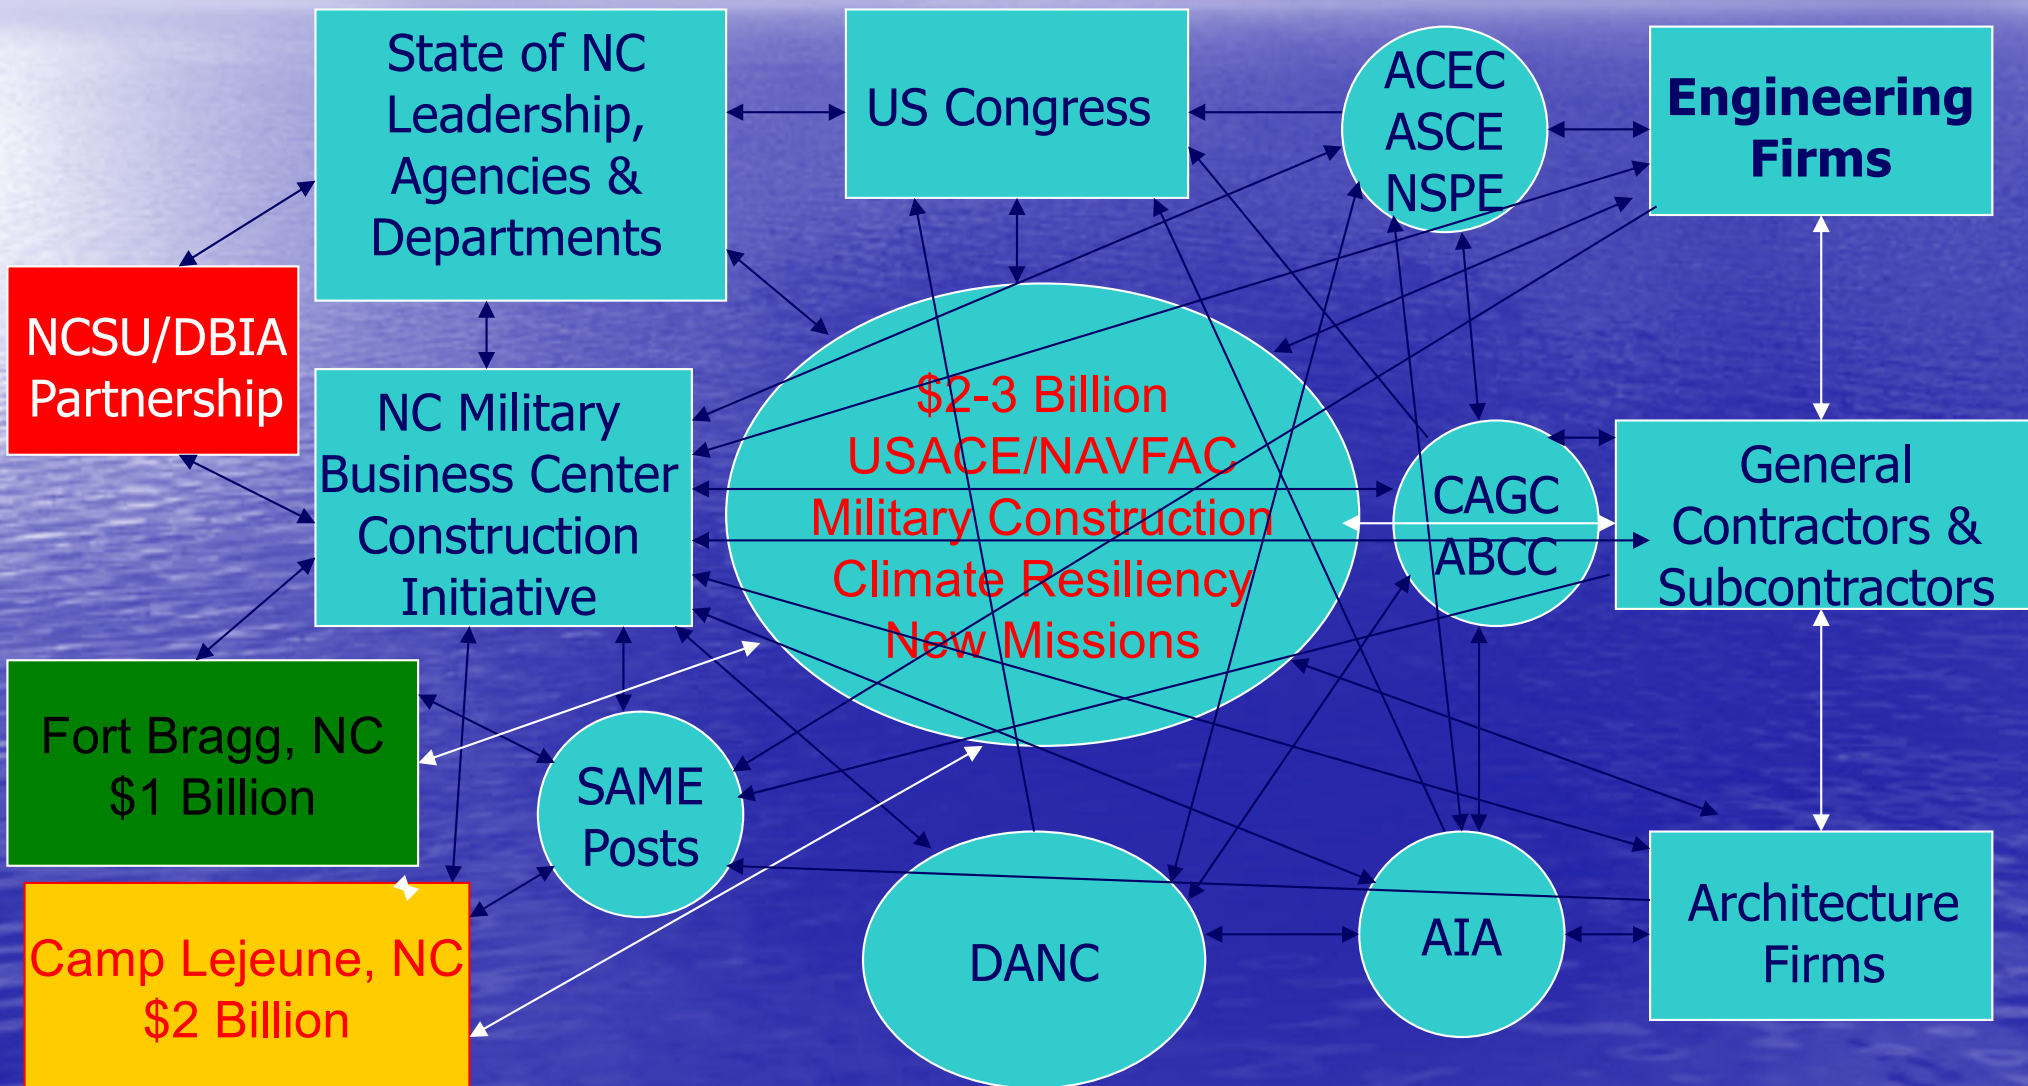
State of NC Leadership, Agencies & Departments

US Congress

ACEC
ASCE
NSPE

Engineering Firms

NCSU/DBIA Partnership

NC Military Business Center Construction Initiative

$2-3 Billion
USACE/NAVFAC
Military Construction
Climate Resiliency
New Missions

CAGC
ABCC

General Contractors & Subcontractors

Fort Bragg, NC
$1 Billion

SAME Posts

Camp Lejeune, NC
$2 Billion

DANC

AIA

Architecture Firms